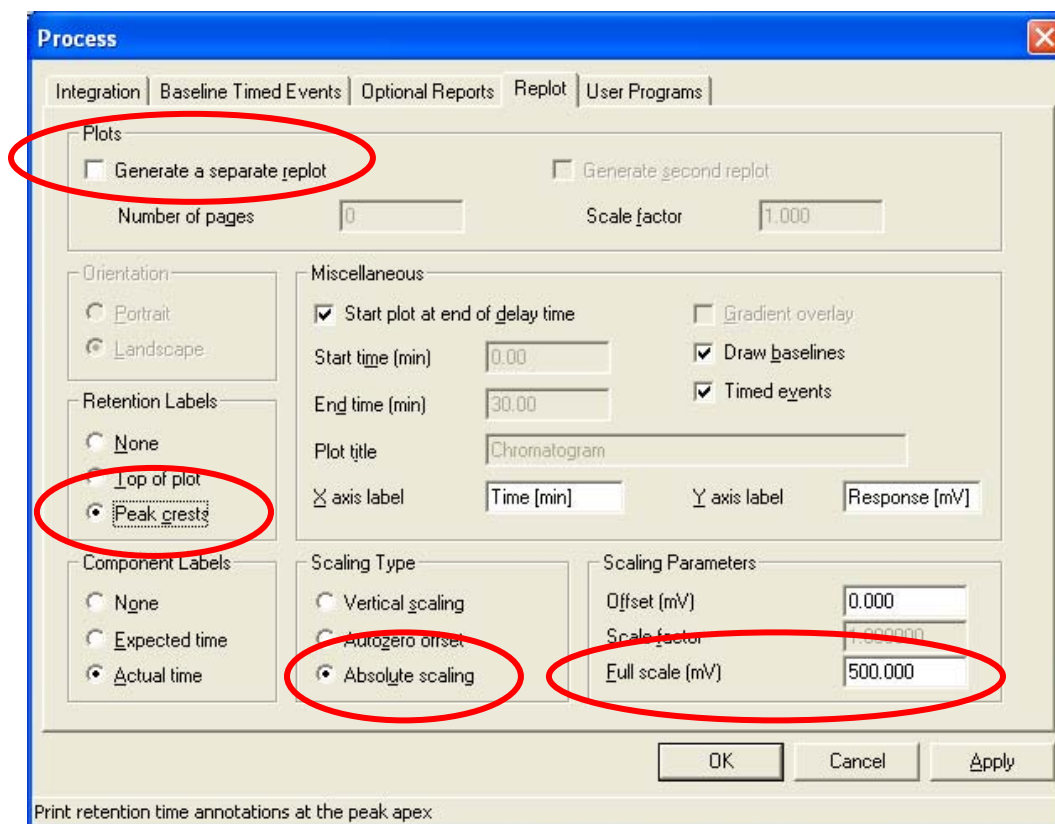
Process

Integration | Baseline Timed Events | Optional Reports | Replot | User Programs

Plots
Generate a separate replot
Generate second replot
Number of pages 0
Scale factor 1.000

Orientation
Portrait
Landscape

Miscellaneous
Start plot at end of delay time
Gradient overlay
Start time (min) 0.00
Draw baselines
End time (min) 30.00
Timed events
Plot title Chromatogram
X axis label Time [min]
Y axis label Response [mV]

Retention Labels
None
Top of plot
Peak crests

Component Labels
None
Expected time
Actual time

Scaling Type
Vertical scaling
Autozero offset
Absolute scaling

Scaling Parameters
Offset (mV) 0.000
Scale factor 1.000000
Full scale (mV) 500.000

OK
Cancel
Apply

Print retention time annotations at the peak apex